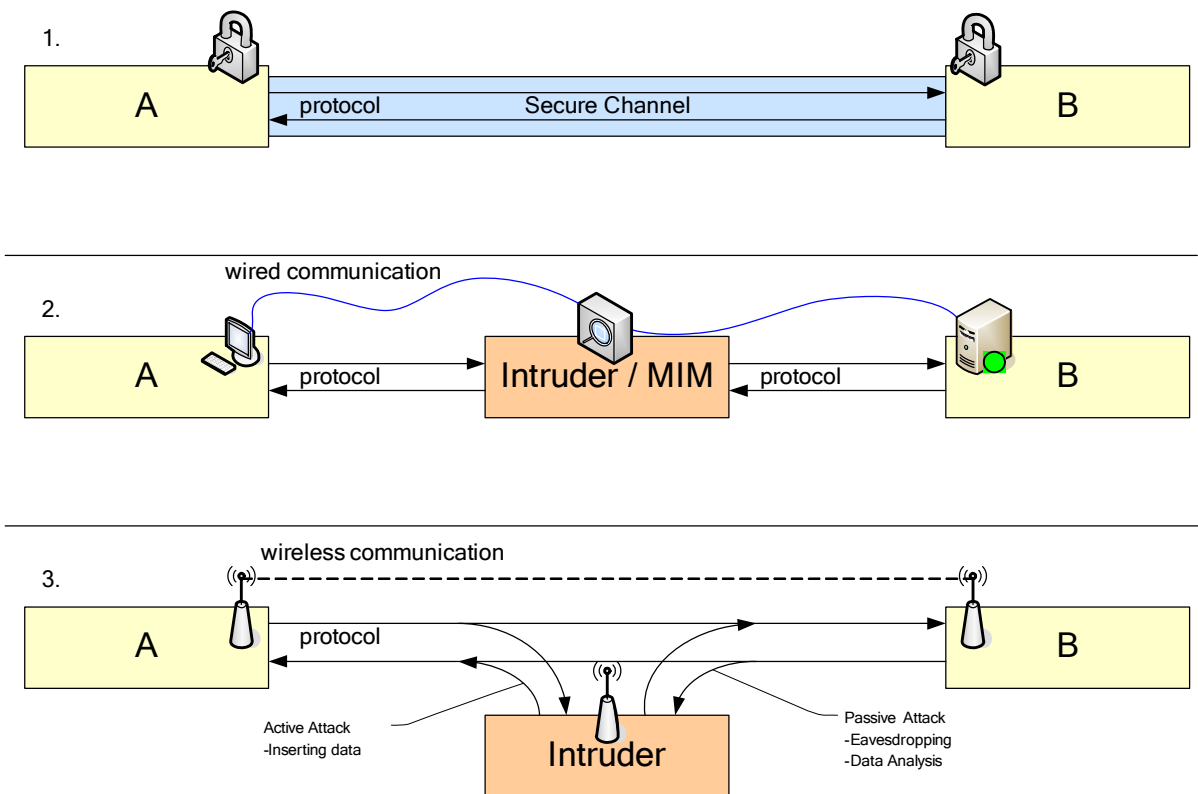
1.

A

protocol

Secure Channel

B

wired communication

2.

A

protocol

Intruder / MIM

protocol

B

wireless communication

3.

A

protocol

B

Active Attack
-Inserting data

Intruder

Passive Attack
-Eavesdropping
-Data Analysis